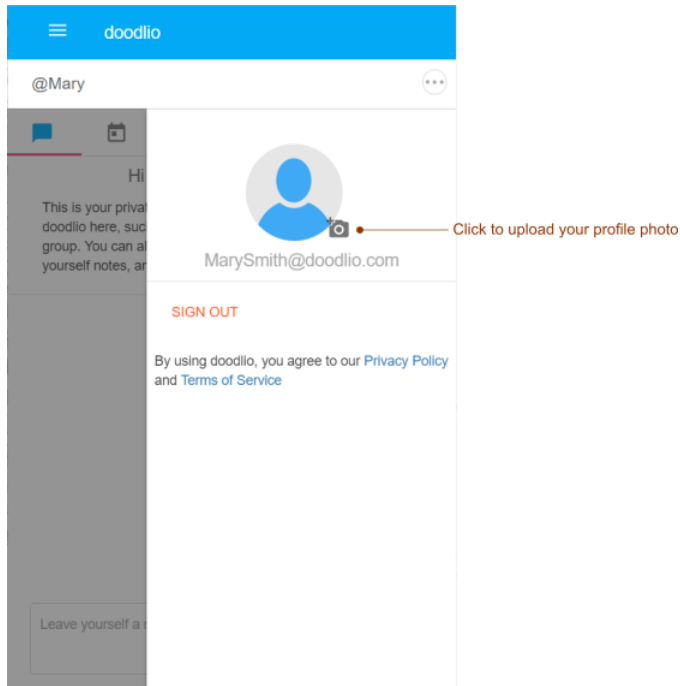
doodlio

@Mary

Hi

This is your privat
doodlio here, suc
group. You can al
yourself notes, an

MarySmith@doodlio.com

Click to upload your profile photo

SIGN OUT

By using doodlio, you agree to our Privacy Policy and Terms of Service

Leave yourself a